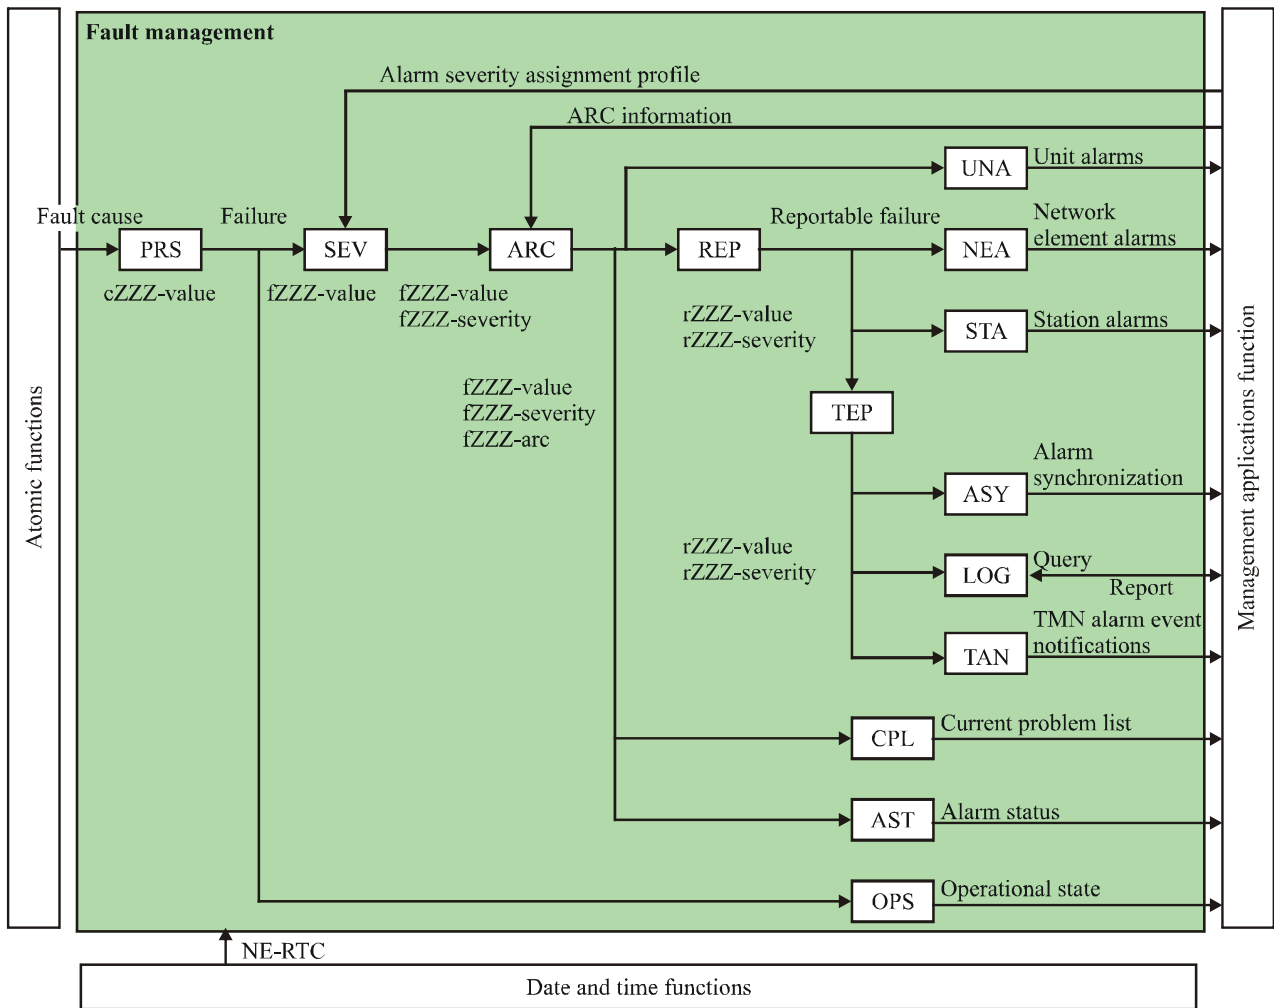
Atomic functions

Fault management

Alarm severity assignment profile

ARC information

Fault cause

PRS

cZZZ-value

Failure

SEV

fZZZ-value

ARC

fZZZ-value
fZZZ-severity

fZZZ-value
fZZZ-severity
fZZZ-arc

REP

Reportable failure

rZZZ-value
rZZZ-severity

UNA

Unit alarms

NEA

Network element alarms

STA

Station alarms

TEP

ASY

Alarm synchronization

rZZZ-value
rZZZ-severity

LOG

Query

Report

TAN

TMN alarm event notifications

CPL

Current problem list

AST

Alarm status

OPS

Operational state

Management applications function

NE-RTC

Date and time functions